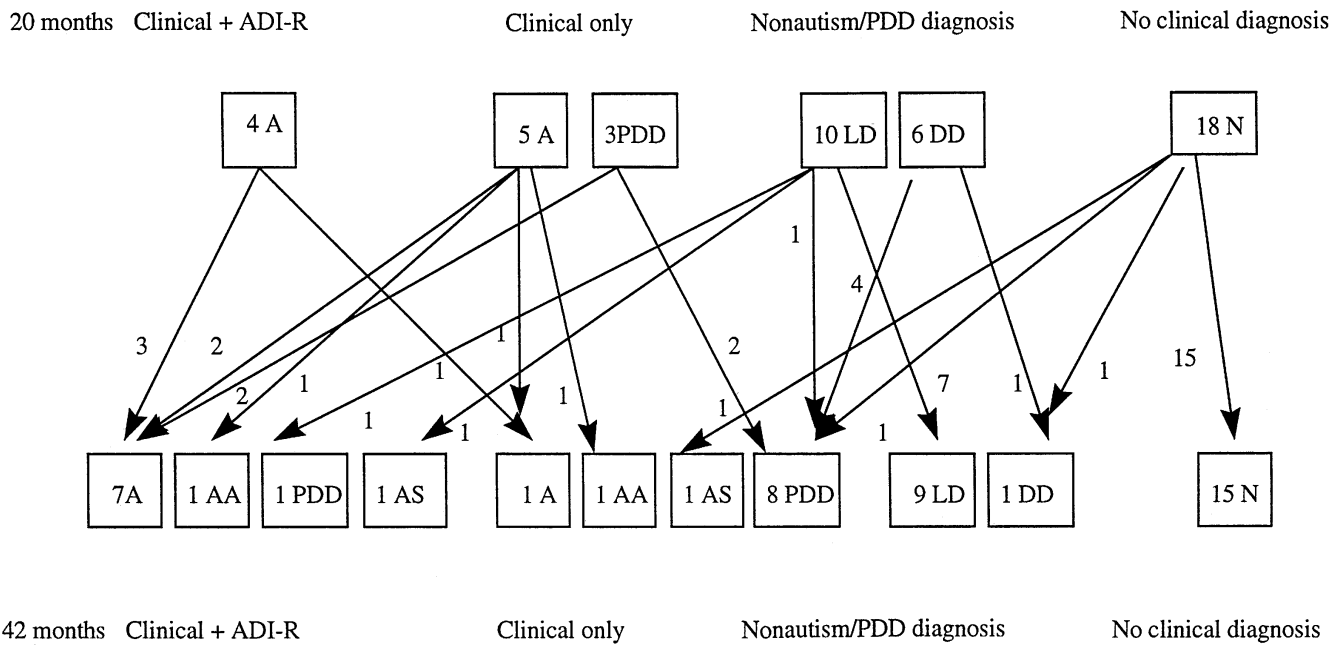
20 months Clinical + ADI-R Clinical only Nonautism/PDD diagnosis No clinical diagnosis

4 A

5 A

3PDD

10 LD

6 DD

18 N

1

4

3 2

1

2

1

1

2

1

7

1

1

15

2

1

1

1

1

1

7A

1 AA

1 PDD

1 AS

1 A

1 AA

1 AS

8 PDD

9 LD

1 DD

15 N

42 months Clinical + ADI-R Clinical only Nonautism/PDD diagnosis No clinical diagnosis